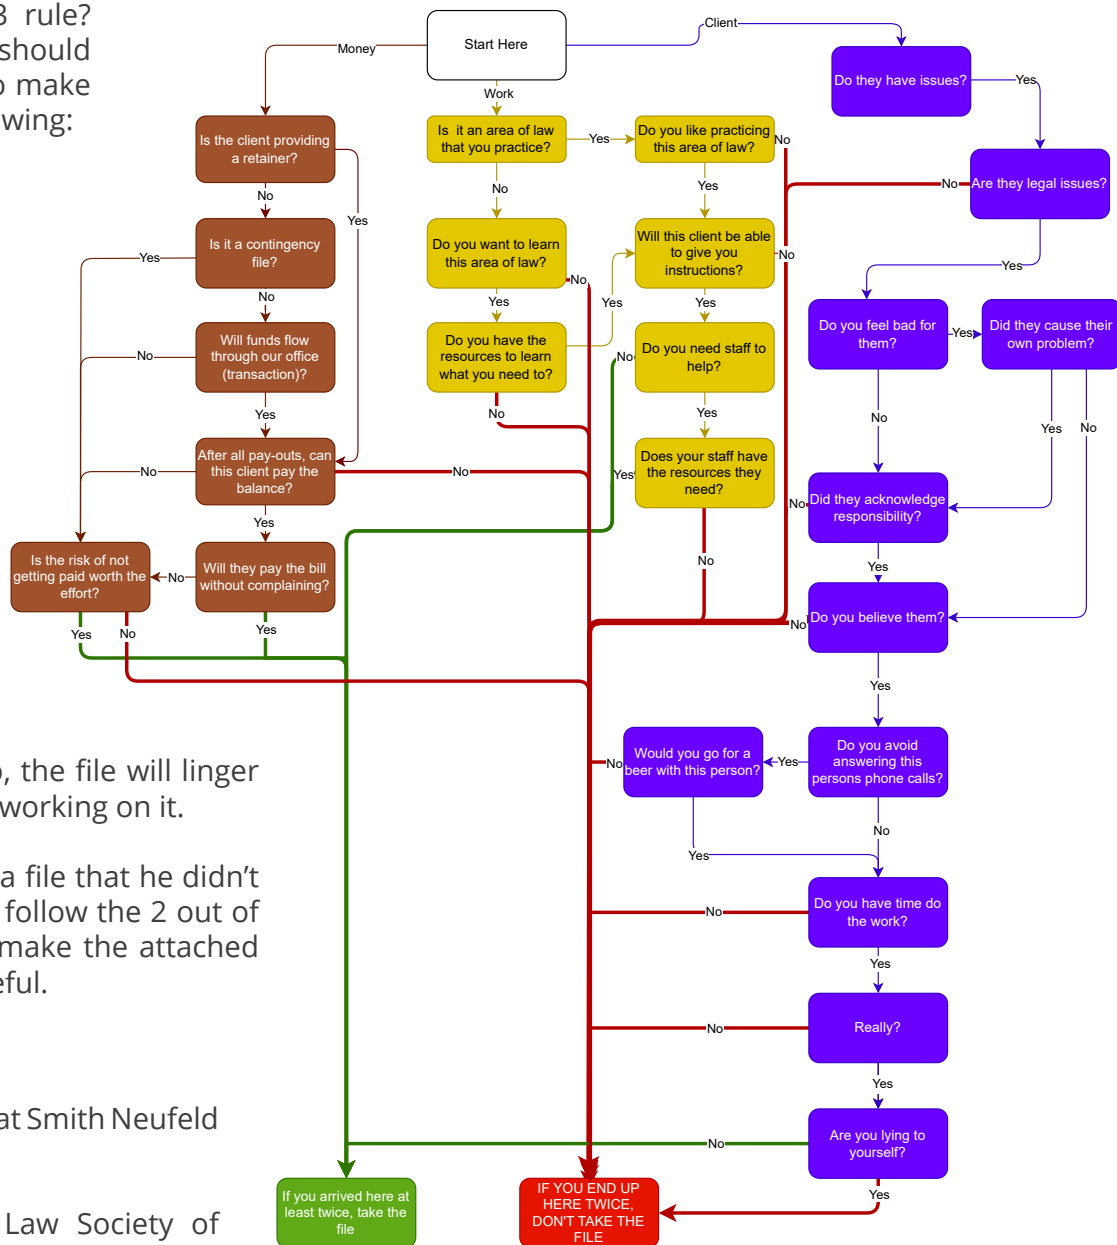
3 rule? should o make wing:

Start Here

Money

Client

Work

Is the client providing a retainer?

Yes

No

Is it a contingency file?

Yes

No

Will funds flow through our office (transaction)?

No

Yes

After all pay-outs, can this client pay the balance?

No

Yes

Will they pay the bill without complaining?

No

Yes

Is the risk of not getting paid worth the effort?

Yes

No

Is it an area of law that you practice?

Yes

No

Do you want to learn this area of law?

No

Yes

Do you have the resources to learn what you need to?

No

Yes

Do you like practicing this area of law?

No

Yes

Will this client be able to give you instructions?

No

Yes

Do you need staff to help?

No

Yes

Does your staff have the resources they need?

Yes

No

Do they have issues?

Yes

Are they legal issues?

No

Yes

Do you feel bad for them?

Yes

Did they cause their own problem?

Yes

No

No

Did they acknowledge responsibility?

No

Yes

Do you believe them?

No

Yes

Do you avoid answering this persons phone calls?

Yes

Would you go for a beer with this person?

No

Yes

No

Do you have time do the work?

No

Yes

Really?

No

Yes

Are you lying to yourself?

No

Yes

If you arrived here at least twice, take the file

IF YOU END UP HERE TWICE, DON'T TAKE THE FILE

, the file will linger working on it.

a file that he didn't follow the 2 out of make the attached eful.

at Smith Neufeld

Law Society of